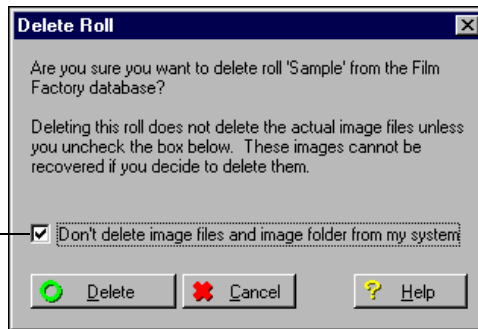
Delete Roll

Are you sure you want to delete roll 'Sample' from the Film Factory database?

Deleting this roll does not delete the actual image files unless you uncheck the box below. These images cannot be recovered if you decide to delete them.

☑ Don't delete image files and image folder from my system

Delete
Cancel
Help